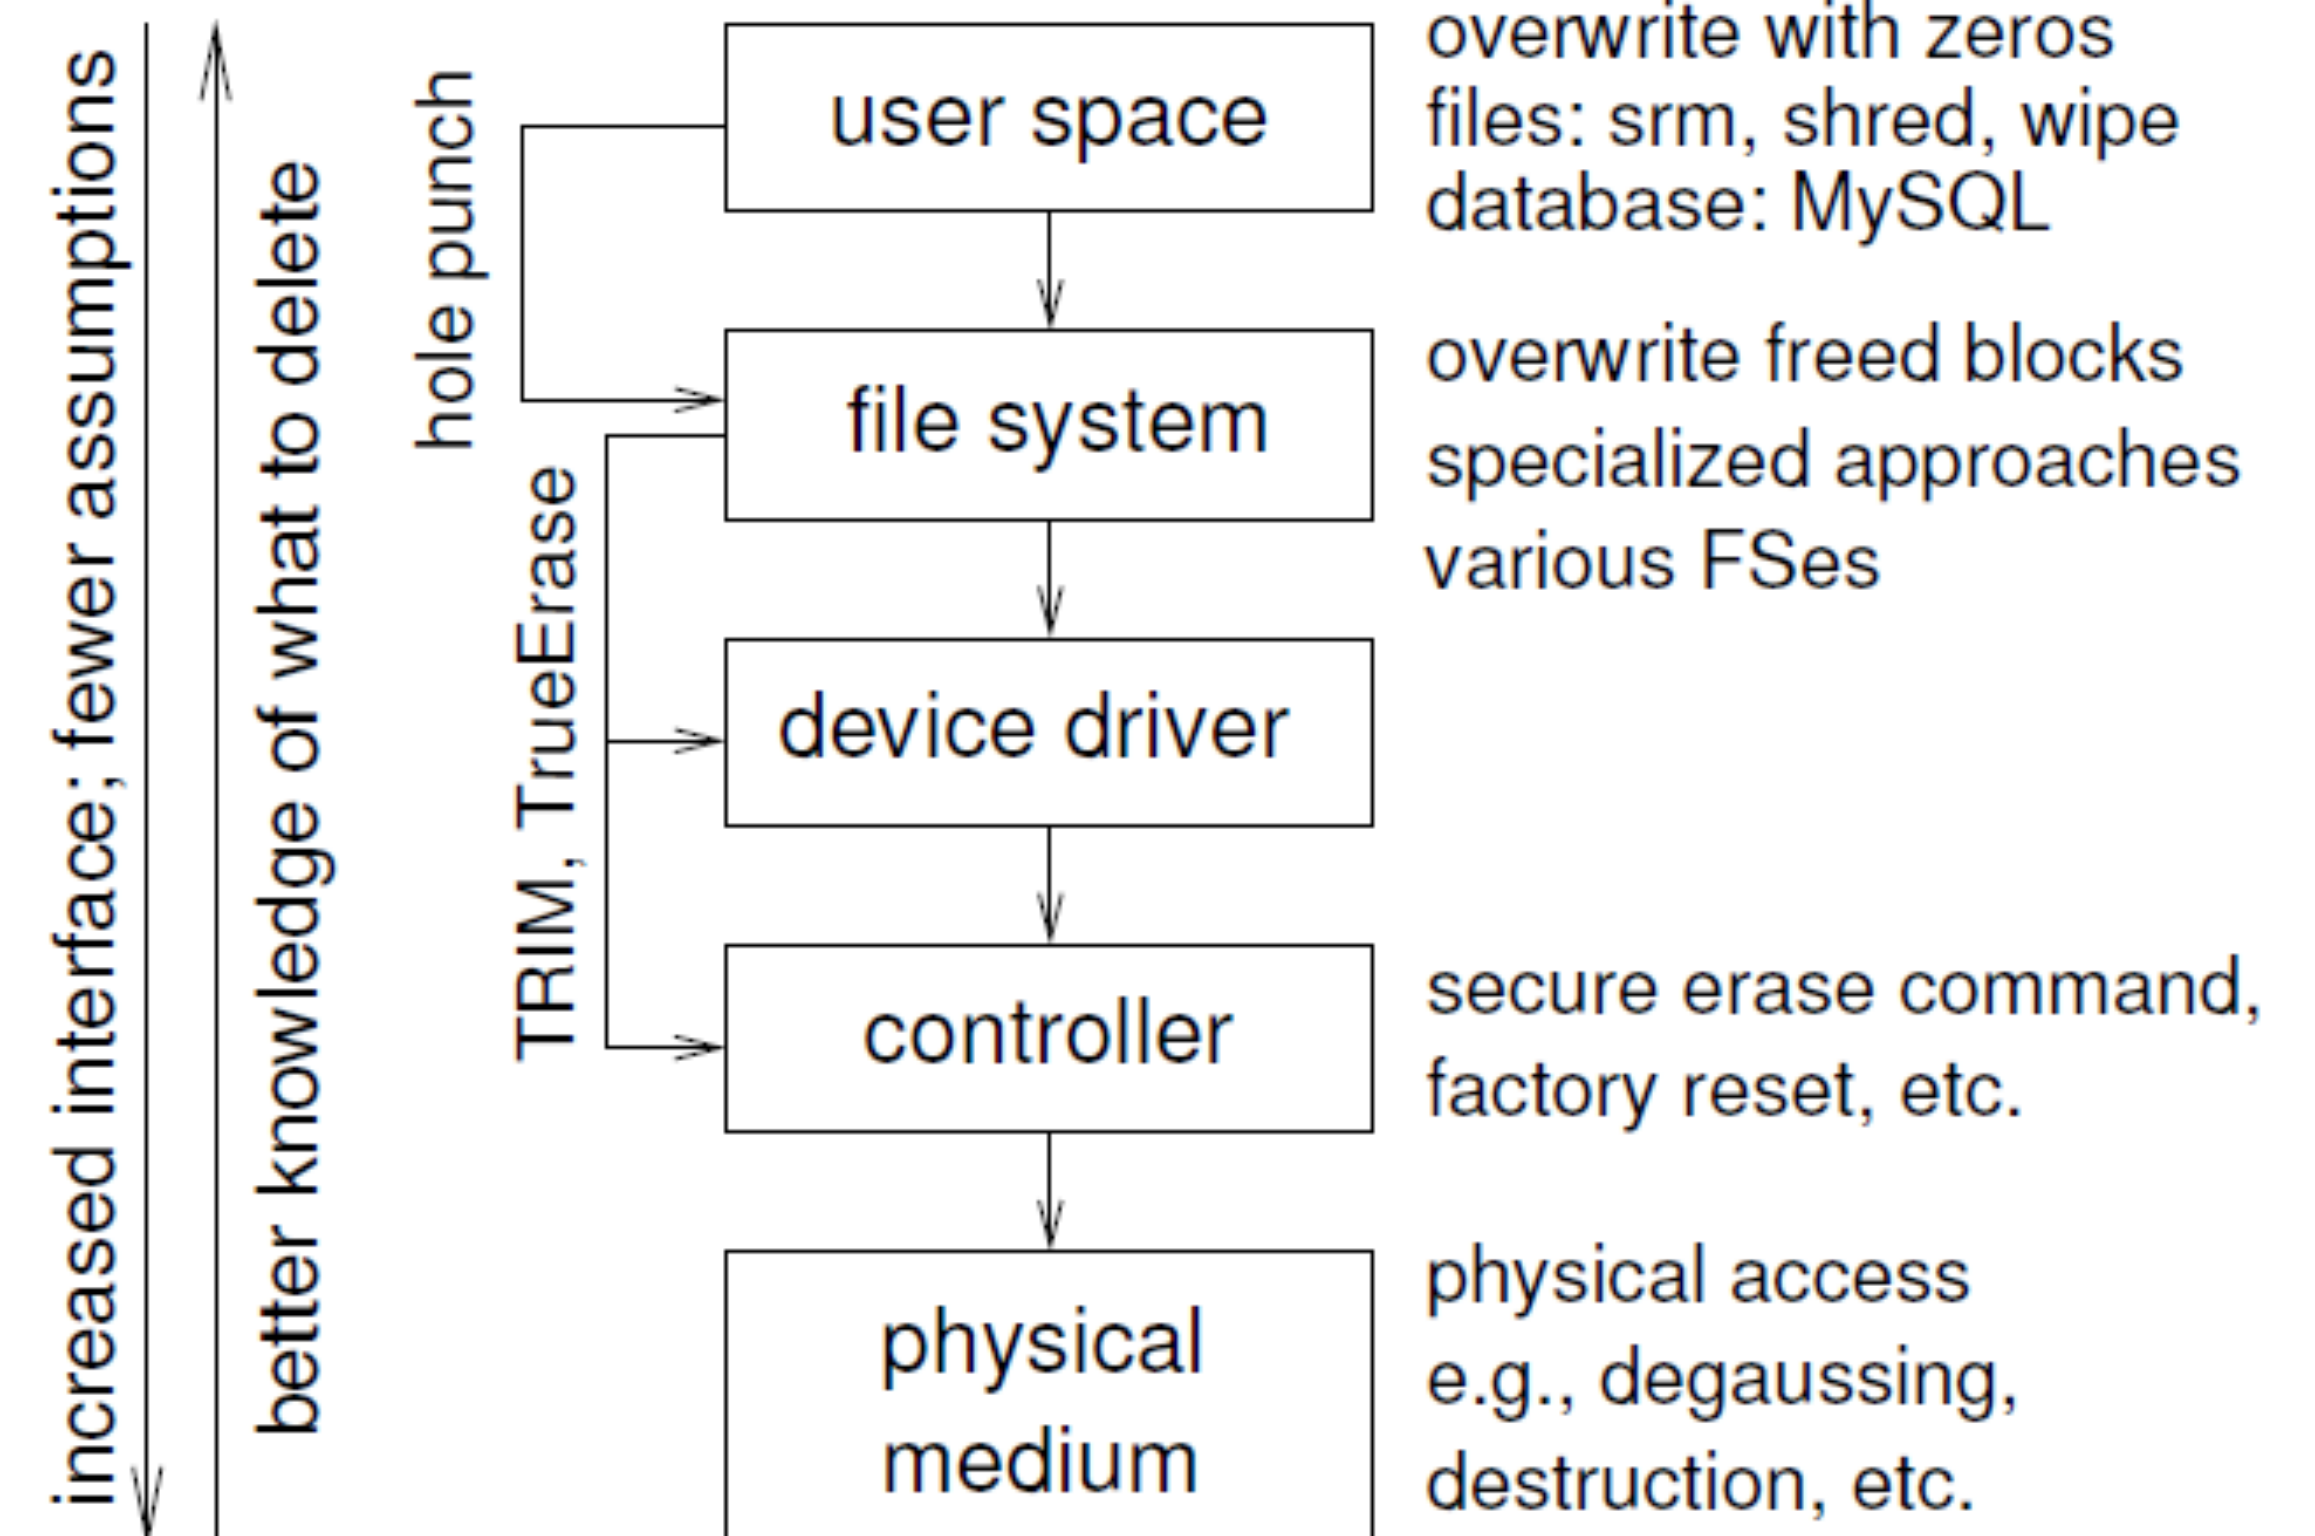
increased interface; fewer assumptions

better knowledge of what to delete

hole punch

TRIM, TrueErase

user space

file system

device driver

controller

physical medium

overwrite with zeros files: srm, shred, wipe database: MySQL

overwrite freed blocks specialized approaches various FSes

secure erase command, factory reset, etc.

physical access e.g., degaussing, destruction, etc.